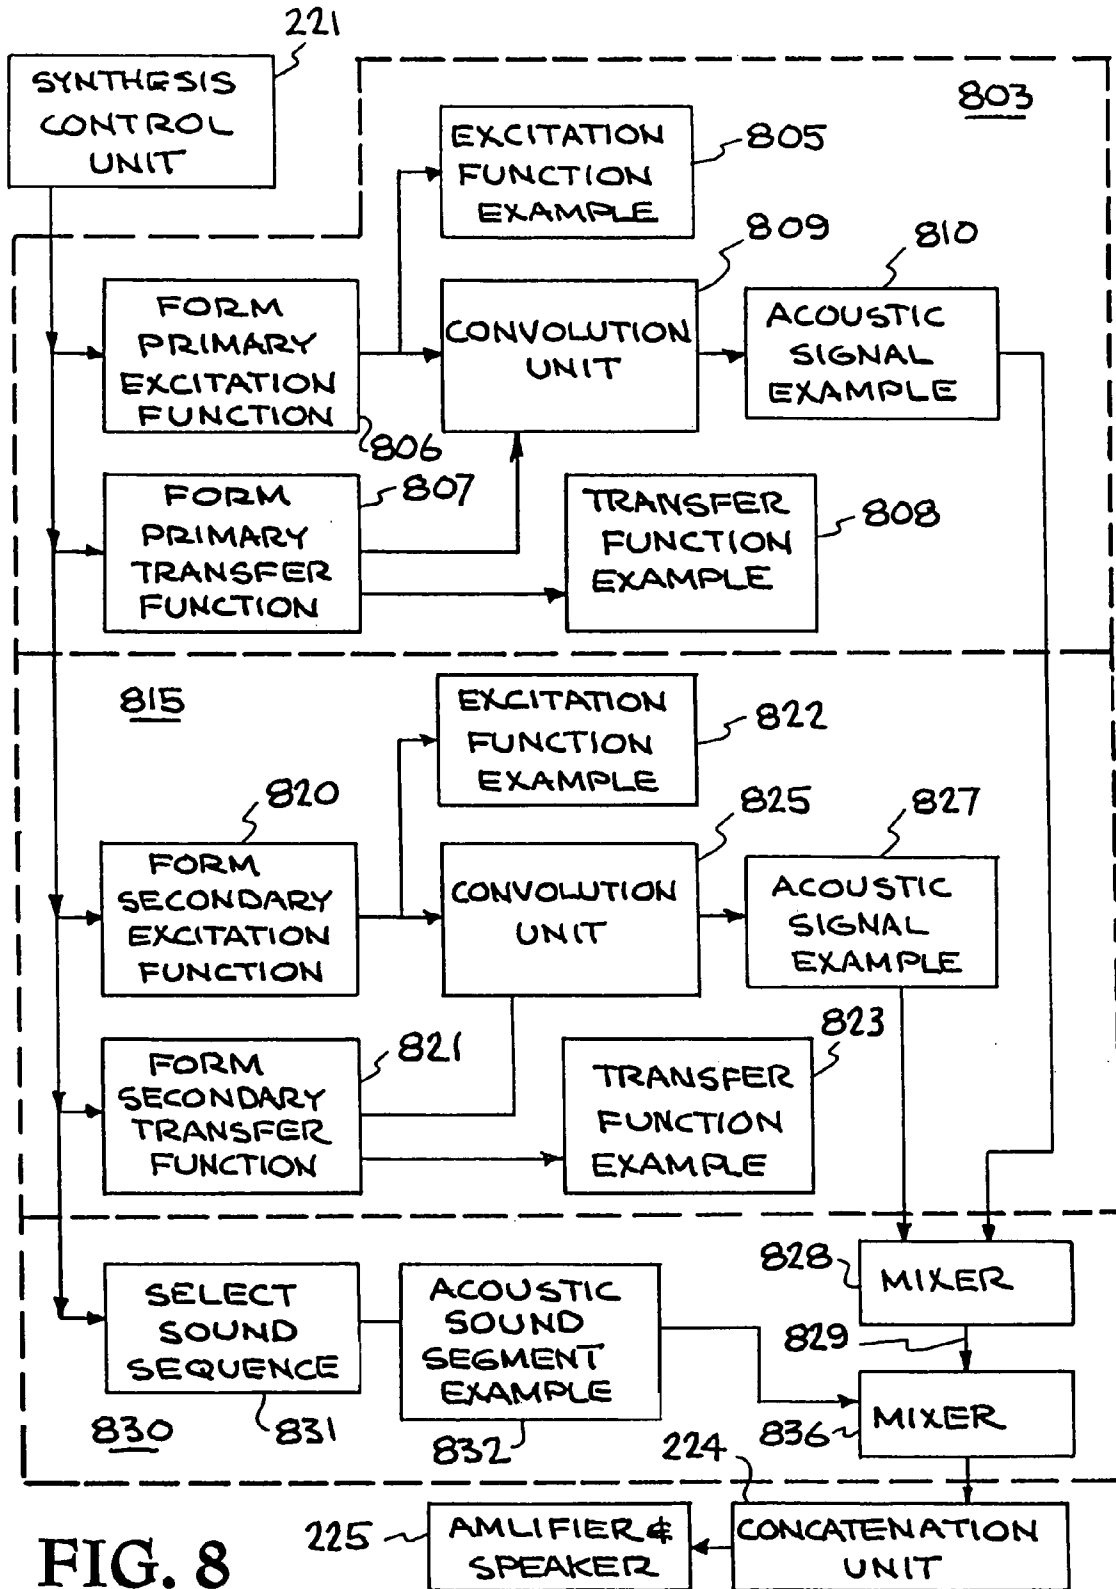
221
SYNTHESIS CONTROL UNIT

803

EXCITATION FUNCTION EXAMPLE
805

809
810

FORM PRIMARY EXCITATION FUNCTION
806

CONVOLUTION UNIT

ACOUSTIC SIGNAL EXAMPLE

FORM PRIMARY TRANSFER FUNCTION
807

TRANSFER FUNCTION EXAMPLE
808

815

EXCITATION FUNCTION EXAMPLE
822

820
825
827

FORM SECONDARY EXCITATION FUNCTION

CONVOLUTION UNIT

ACOUSTIC SIGNAL EXAMPLE

823

FORM SECONDARY TRANSFER FUNCTION
821

TRANSFER FUNCTION EXAMPLE

828
MIXER

SELECT SOUND SEQUENCE

ACOUSTIC SOUND SEGMENT EXAMPLE

829

MIXER
836

830
831
832
224

FIG. 8

225
AMLIFIER & SPEAKER

CONCATENATION UNIT